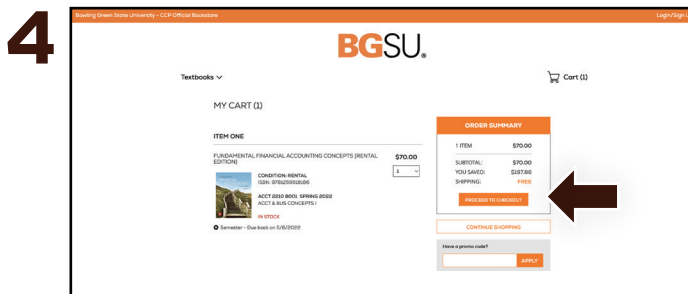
4

Bowling Green State University - CCP Official Bookstore

Login/Sign U

BGSU.

Textbooks

Cart (1)

MY CART (1)

ITEM ONE

FUNDAMENTAL FINANCIAL ACCOUNTING CONCEPTS (RENTAL EDITION)

$70.00

1

CONDITION: RENTAL
ISBN: 9781259551895

ACCT 2210 8001 SPRING 2022
ACCT & BUS CONCEPTS I

IN STOCK

Semester - Due back on 5/8/2022

ORDER SUMMARY

| 1 ITEM | $70.00 |
|---|---|
| SUBTOTAL: | $70.00 |
| YOU SAVED: | $157.88 |
| SHIPPING: | FREE |

PROCEED TO CHECKOUT

CONTINUE SHOPPING

Have a promo code?

APPLY